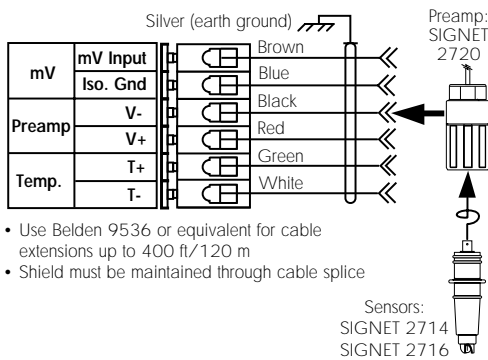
Silver (earth ground)

Preamp:
SIGNET
2720

| mV | mV Input |
|---|---|
| | Iso. Gnd |
| Preamp | V- |
| | V+ |
| Temp. | T+ |
| | T- |

Brown
Blue
Black
Red
Green
White

• Use Belden 9536 or equivalent for cable extensions up to 400 ft/120 m
• Shield must be maintained through cable splice

Sensors:
SIGNET 2714
SIGNET 2716